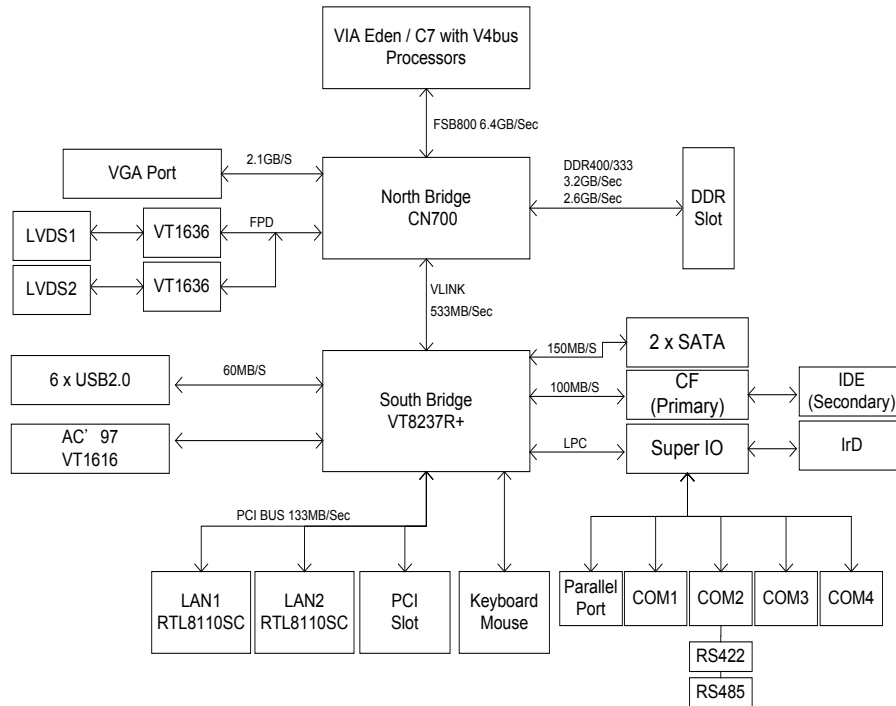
VIA Eden / C7 with V4bus Processors

FSB800 6.4GB/Sec

VGA Port

2.1GB/S

North Bridge CN700

DDR400/333
3.2GB/Sec
2.6GB/Sec

DDR Slot

LVDS1

VT1636

FPD

LVDS2

VT1636

VLINK
533MB/Sec

150MB/S

2 x SATA

6 x USB2.0

60MB/S

South Bridge VT8237R+

100MB/S

CF (Primary)

IDE (Secondary)

AC’97 VT1616

LPC

Super IO

IrD

PCI BUS 133MB/Sec

LAN1 RTL8110SC

LAN2 RTL8110SC

PCI Slot

Keyboard Mouse

Parallel Port

COM1

COM2

COM3

COM4

RS422

RS485